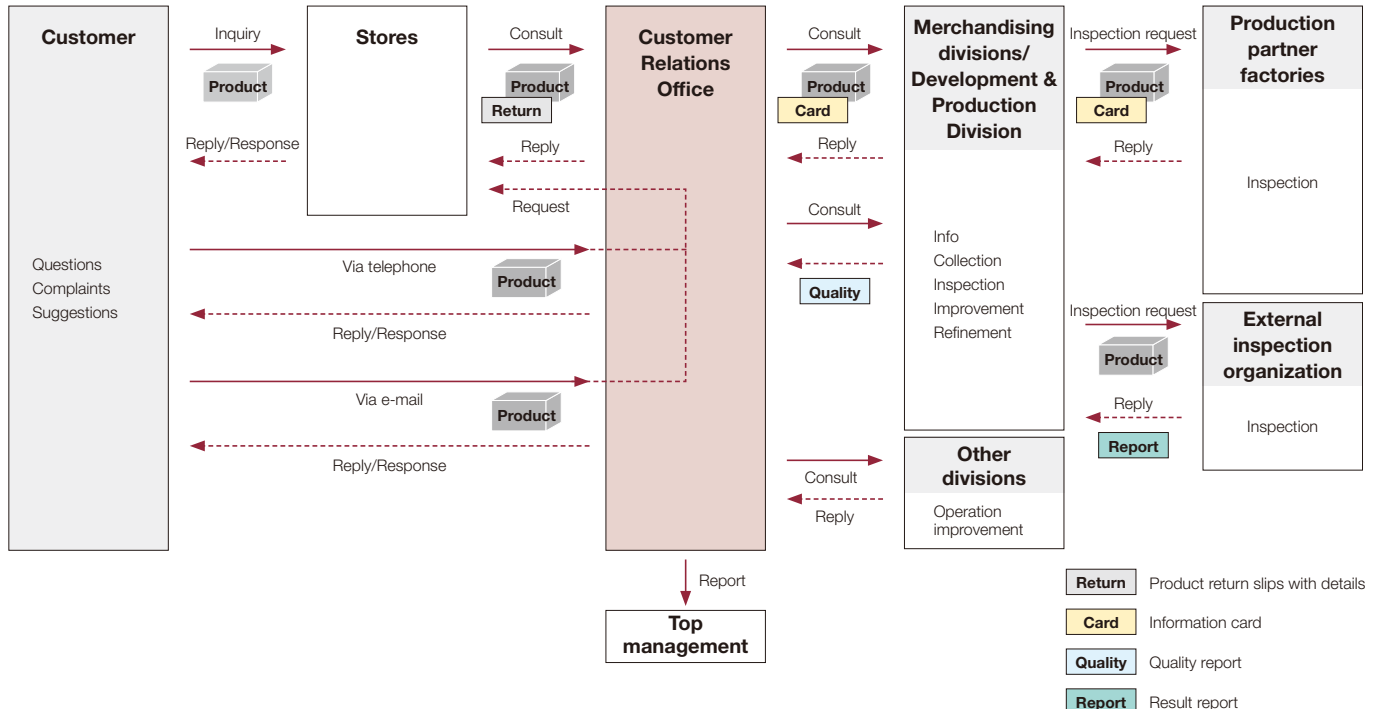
Customer

Inquiry

Product

Reply/Response

Questions
Complaints
Suggestions

Via telephone

Product

Reply/Response

Via e-mail

Product

Reply/Response

Stores

Consult

Product

Return

Reply

Request

Customer Relations Office

Report

Top management

Consult

Product

Card

Reply

Consult

Quality

Consult

Reply

Merchandising divisions/ Development & Production Division

Info
Collection
Inspection
Improvement
Refinement

Other divisions

Operation improvement

Inspection request

Product

Card

Reply

Inspection request

Product

Reply

Report

Production partner factories

Inspection

External inspection organization

Inspection

Return Product return slips with details

Card Information card

Quality Quality report

Report Result report